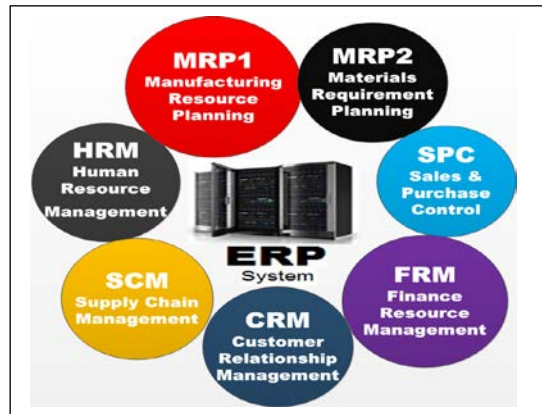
MRP1
Manufacturing Resource Planning

MRP2
Materials Requirement Planning

HRM
Human Resource Management

SPC
Sales & Purchase Control

ERP
System

SCM
Supply Chain Management

FRM
Finance Resource Management

CRM
Customer Relationship Management